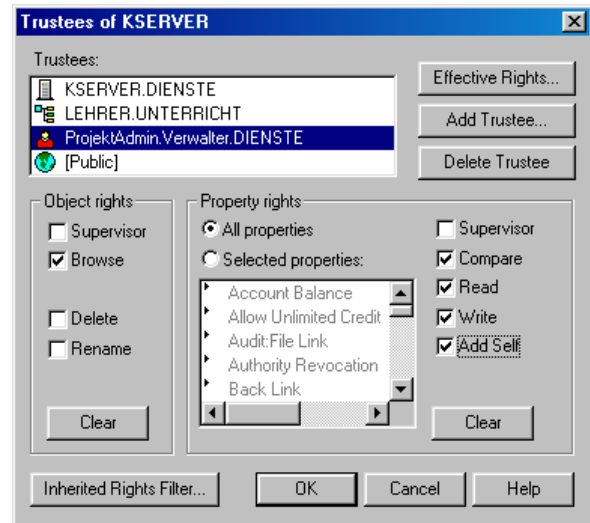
Trustees of KSERVER

Trustees:
KSERVER.DIENSTE
LEHRER.UNTERRICHT
ProjektAdmin.Verwalter.DIENSTE
[Public]

Effective Rights...
Add Trustee...
Delete Trustee

Object rights
Supervisor
Browse
Delete
Rename
Clear

Property rights
All properties
Selected properties:
Account Balance
Allow Unlimited Credit
Audit:File Link
Authority Revocation
Back Link

Supervisor
Compare
Read
Write
Add Self
Clear

Inherited Rights Filter...
OK
Cancel
Help